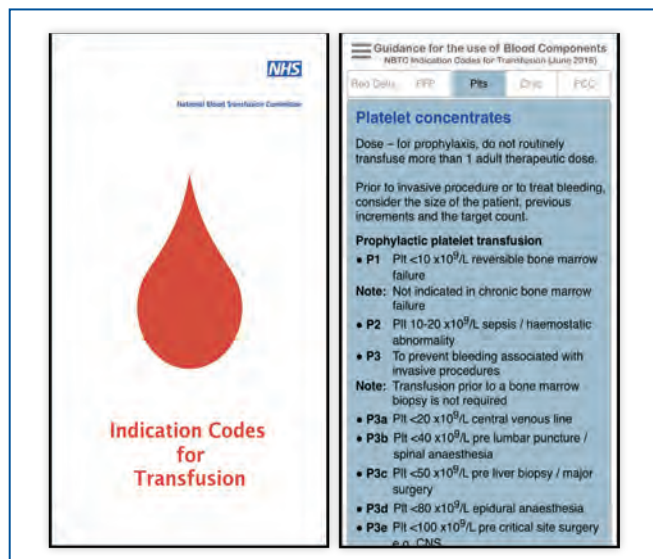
NHS

National Blood Transfusion Committee

Indication Codes for Transfusion

Guidance for the use of Blood Components
NBTC Indication Codes for Transfusion (June 2016)

Red Cells | FFP | Plts | Cryo | PCC

Platelet concentrates

Dose – for prophylaxis, do not routinely transfuse more than 1 adult therapeutic dose.

Prior to invasive procedure or to treat bleeding, consider the size of the patient, previous increments and the target count.

Prophylactic platelet transfusion

- P1 Plt <10 x$10^9$/L reversible bone marrow failure

Note: Not indicated in chronic bone marrow failure

- P2 Plt 10-20 x$10^9$/L sepsis / haemostatic abnormality
- P3 To prevent bleeding associated with invasive procedures

Note: Transfusion prior to a bone marrow biopsy is not required

- P3a Plt <20 x$10^9$/L central venous line
- P3b Plt <40 x$10^9$/L pre lumbar puncture / spinal anaesthesia
- P3c Plt <50 x$10^9$/L pre liver biopsy / major surgery
- P3d Plt <80 x$10^9$/L epidural anaesthesia
- P3e Plt <100 x$10^9$/L pre critical site surgery e.g. CNS